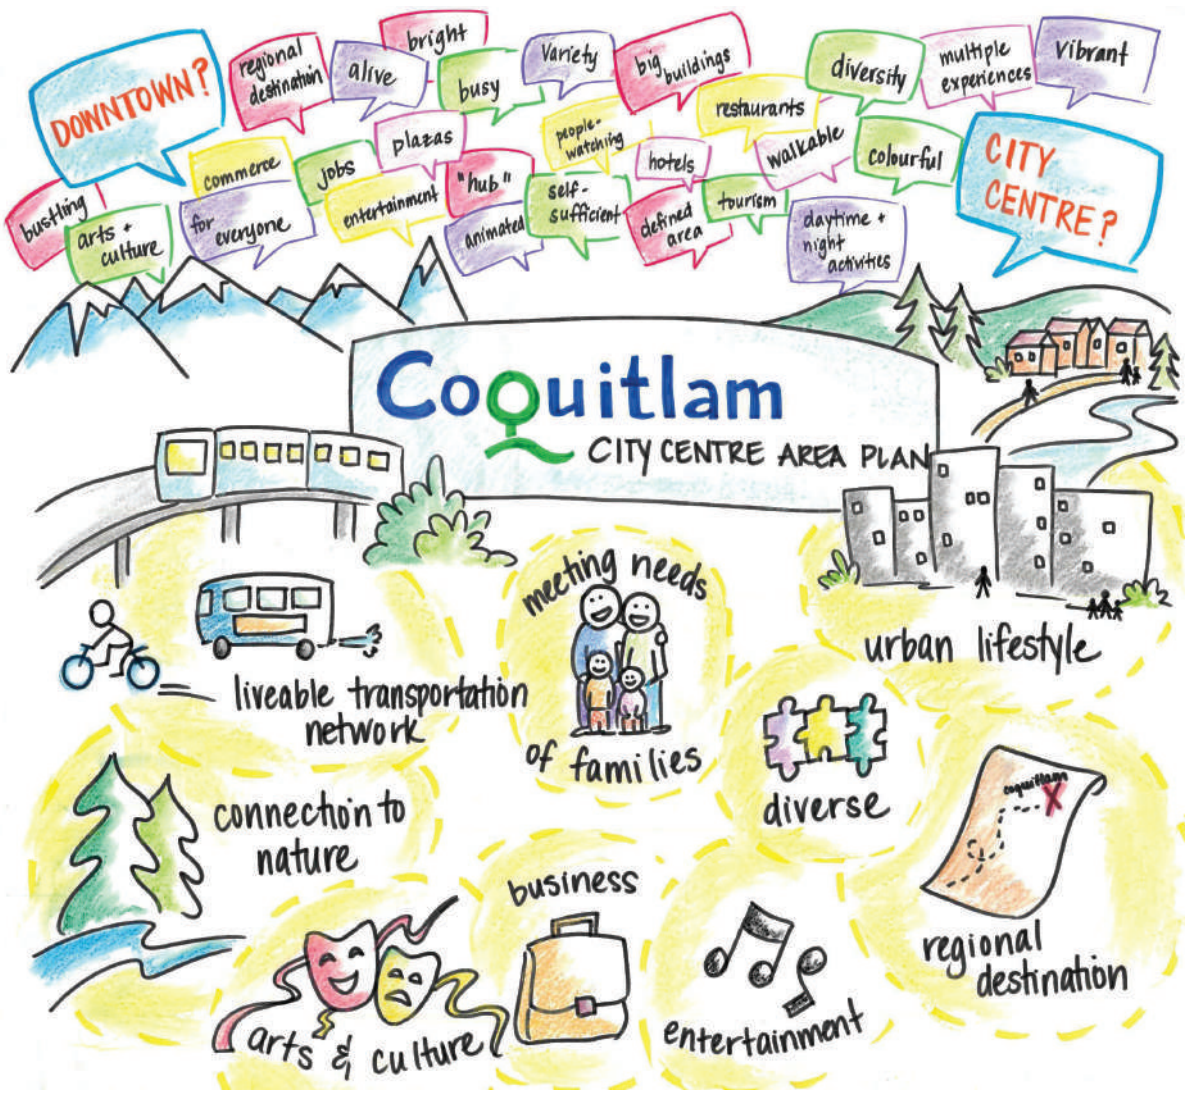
DOWNTOWN?

regional destination

alive

bright

busy

Variety

big buildings

diversity

multiple experiences

Vibrant

bustling

arts + culture

commerce

for everyone

jobs

plazas

entertainment

"hub"

animated

people-watching

self-sufficient

hotels

defined area

restaurants

tourism

walkable

colourful

daytime + night activities

CITY CENTRE?

Coquitlam

CITY CENTRE AREA PLAN

meeting needs of families

urban lifestyle

liveable transportation network

diverse

connection to nature

coquitlam

regional destination

business

arts & culture

entertainment